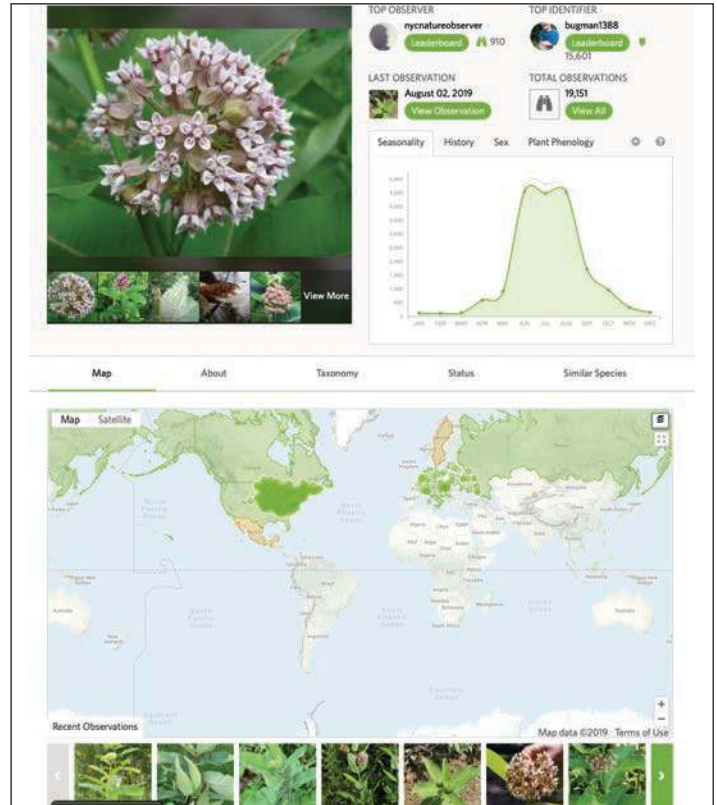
TOP OBSERVER
nycnatureobserver
Leaderboard 910

TOP IDENTIFIER
bugman1388
Leaderboard
15,601

LAST OBSERVATION
August 02, 2019
View Observation

TOTAL OBSERVATIONS
19,151
View All

Seasonality History Sex Plant Phenology

JAN FEB MAR APR MAY JUN JUL AUG SEP OCT NOV DEC

View More

Map About Taxonomy Status Similar Species

Map Satellite

Recent Observations

Map data ©2019 Terms of Use